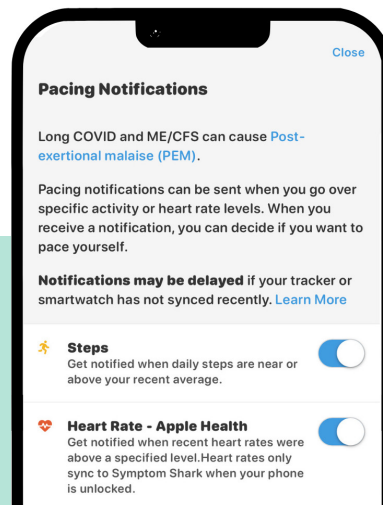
Close

Pacing Notifications

Long COVID and ME/CFS can cause Post-exertional malaise (PEM).

Pacing notifications can be sent when you go over specific activity or heart rate levels. When you receive a notification, you can decide if you want to pace yourself.

Notifications may be delayed if your tracker or smartwatch has not synced recently. Learn More

Steps
Get notified when daily steps are near or above your recent average.

Heart Rate - Apple Health
Get notified when recent heart rates were above a specified level.Heart rates only sync to Symptom Shark when your phone is unlocked.